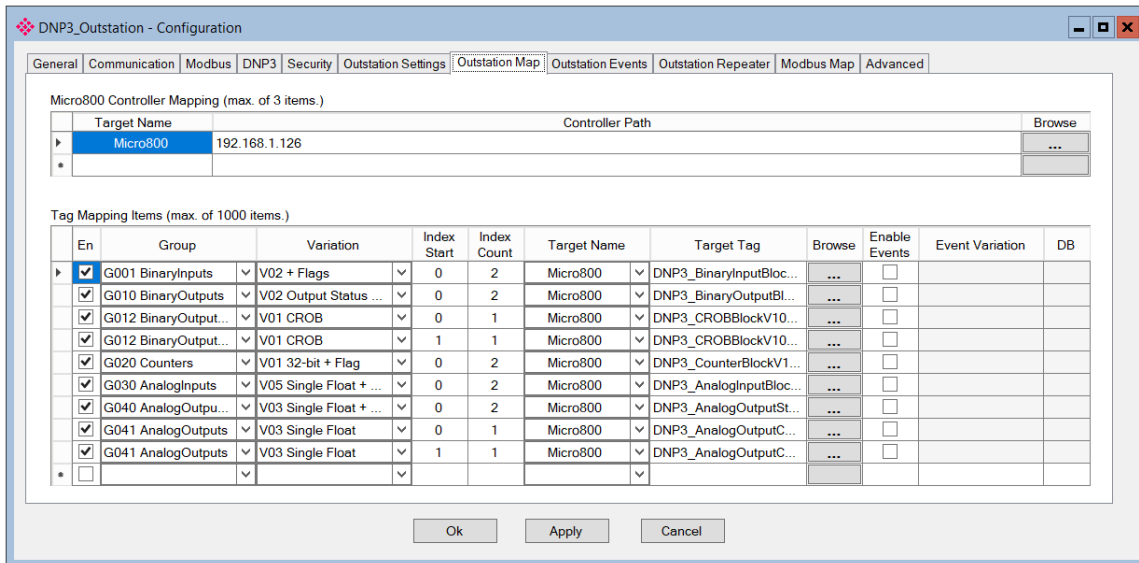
DNP3_Outstation - Configuration

General | Communication | Modbus | DNP3 | Security | Outstation Settings | Outstation Map | Outstation Events | Outstation Repeater | Modbus Map | Advanced

Micro800 Controller Mapping (max. of 3 items.)

| Target Name | Controller Path | Browse |
|---|---|---|
| Micro800 | 192.168.1.126 | ... |
| | | |

Tag Mapping Items (max. of 1000 items.)

| En | Group | Variation | Index Start | Index Count | Target Name | Target Tag | Browse | Enable Events | Event Variation | DB |
|---|---|---|---|---|---|---|---|---|---|---|
| ☑ | G001 BinaryInputs | V02 + Flags | 0 | 2 | Micro800 | DNP3_BinaryInputBloc... | ... | ☐ | | |
| ☑ | G010 BinaryOutputs | V02 Output Status ... | 0 | 2 | Micro800 | DNP3_BinaryOutputBl... | ... | ☐ | | |
| ☑ | G012 BinaryOutput... | V01 CROB | 0 | 1 | Micro800 | DNP3_CROBBlockV10... | ... | ☐ | | |
| ☑ | G012 BinaryOutput... | V01 CROB | 1 | 1 | Micro800 | DNP3_CROBBlockV10... | ... | ☐ | | |
| ☑ | G020 Counters | V01 32-bit + Flag | 0 | 2 | Micro800 | DNP3_CounterBlockV1... | ... | ☐ | | |
| ☑ | G030 AnalogInputs | V05 Single Float + ... | 0 | 2 | Micro800 | DNP3_AnalogInputBloc... | ... | ☐ | | |
| ☑ | G040 AnalogOutpu... | V03 Single Float + ... | 0 | 2 | Micro800 | DNP3_AnalogOutputSt... | ... | ☐ | | |
| ☑ | G041 AnalogOutputs | V03 Single Float | 0 | 1 | Micro800 | DNP3_AnalogOutputC... | ... | ☐ | | |
| ☑ | G041 AnalogOutputs | V03 Single Float | 1 | 1 | Micro800 | DNP3_AnalogOutputC... | ... | ☐ | | |
| ☐ | | | | | | | | | | |

Ok | Apply | Cancel